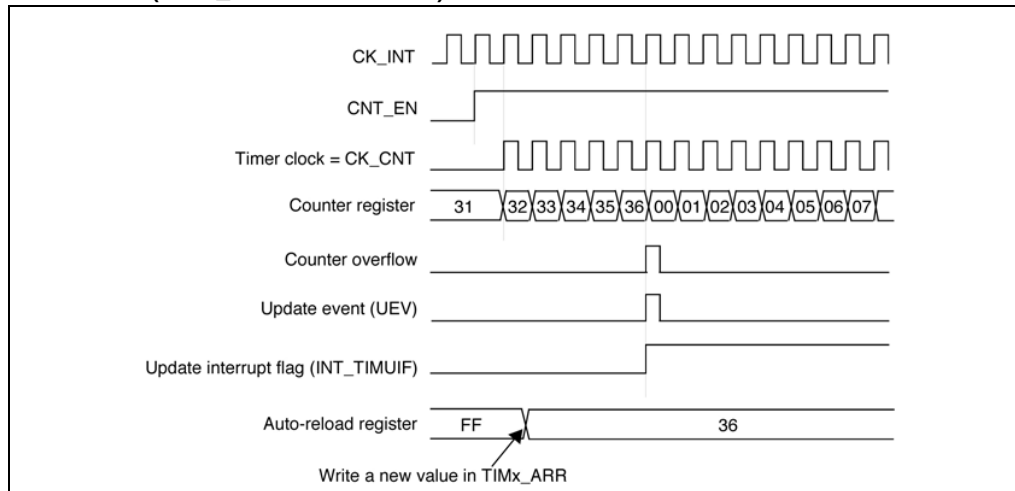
CK_INT

CNT_EN

Timer clock = CK_CNT

Counter register 31 32 33 34 35 36 00 01 02 03 04 05 06 07

Counter overflow

Update event (UEV)

Update interrupt flag (INT_TIMUIF)

Auto-reload register FF 36

Write a new value in TIMx_ARR